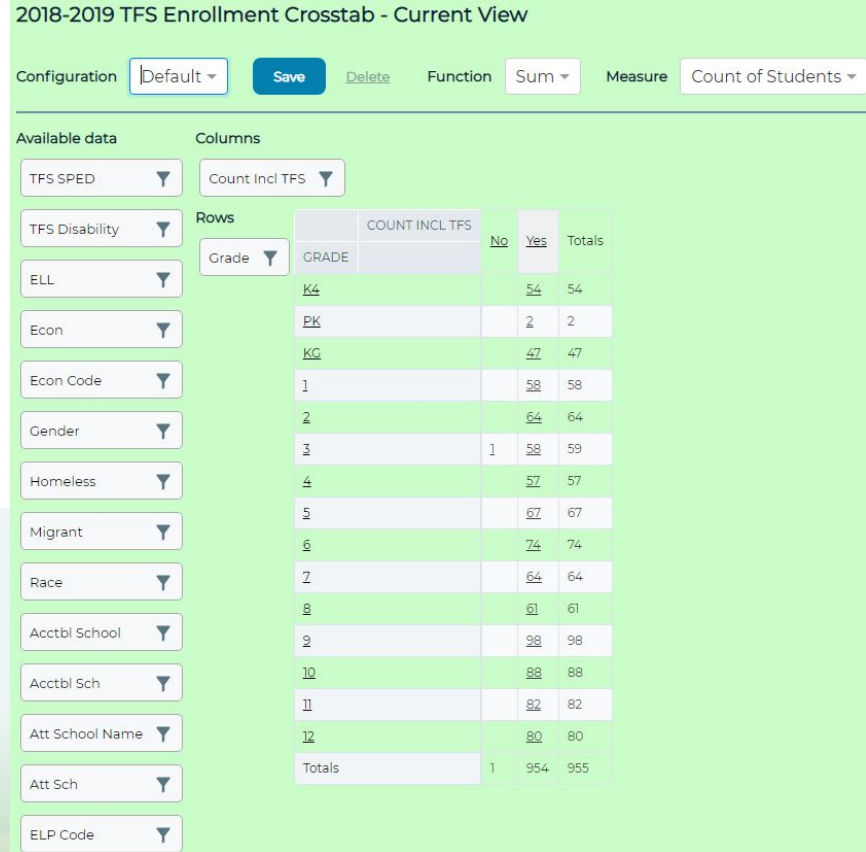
2018-2019 TFS Enrollment Crosstab - Current View

Configuration Default Save Delete Function Sum Measure Count of Students

Available data

TFS SPED

TFS Disability

ELL

Econ

Econ Code

Gender

Homeless

Migrant

Race

Acctbl School

Acctbl Sch

Att School Name

Att Sch

ELP Code

Columns

Count Incl TFS

Rows

Grade

| COUNT INCL TFS / GRADE | No | Yes | Totals |
|---|---|---|---|
| K4 | | 54 | 54 |
| PK | | 2 | 2 |
| KG | | 47 | 47 |
| 1 | | 58 | 58 |
| 2 | | 64 | 64 |
| 3 | 1 | 58 | 59 |
| 4 | | 57 | 57 |
| 5 | | 67 | 67 |
| 6 | | 74 | 74 |
| 7 | | 64 | 64 |
| 8 | | 61 | 61 |
| 9 | | 98 | 98 |
| 10 | | 88 | 88 |
| 11 | | 82 | 82 |
| 12 | | 80 | 80 |
| Totals | 1 | 954 | 955 |